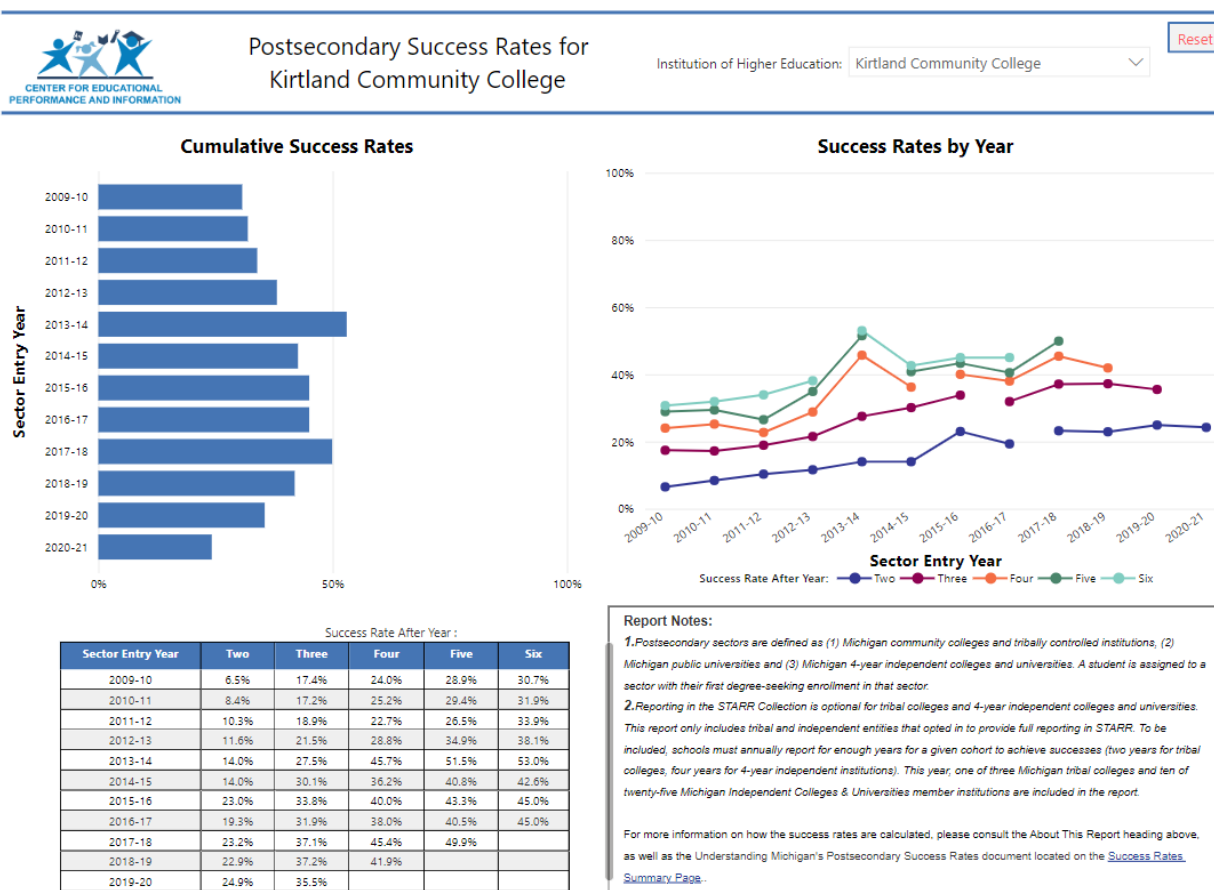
CENTER FOR EDUCATIONAL PERFORMANCE AND INFORMATION

Postsecondary Success Rates for Kirtland Community College

Institution of Higher Education: Kirtland Community College

Reset

Cumulative Success Rates

Sector Entry Year

2009-10
2010-11
2011-12
2012-13
2013-14
2014-15
2015-16
2016-17
2017-18
2018-19
2019-20
2020-21

0%
50%
100%

Success Rates by Year

100%
80%
60%
40%
20%
0%

2009-10
2010-11
2011-12
2012-13
2013-14
2014-15
2015-16
2016-17
2017-18
2018-19
2019-20
2020-21

Sector Entry Year

Success Rate After Year: Two Three Four Five Six

Success Rate After Year :

| Sector Entry Year | Two | Three | Four | Five | Six |
|---|---|---|---|---|---|
| 2009-10 | 6.5% | 17.4% | 24.0% | 28.9% | 30.7% |
| 2010-11 | 8.4% | 17.2% | 25.2% | 29.4% | 31.9% |
| 2011-12 | 10.3% | 18.9% | 22.7% | 26.5% | 33.9% |
| 2012-13 | 11.6% | 21.5% | 28.8% | 34.9% | 38.1% |
| 2013-14 | 14.0% | 27.5% | 45.7% | 51.5% | 53.0% |
| 2014-15 | 14.0% | 30.1% | 36.2% | 40.8% | 42.6% |
| 2015-16 | 23.0% | 33.8% | 40.0% | 43.3% | 45.0% |
| 2016-17 | 19.3% | 31.9% | 38.0% | 40.5% | 45.0% |
| 2017-18 | 23.2% | 37.1% | 45.4% | 49.9% | |
| 2018-19 | 22.9% | 37.2% | 41.9% | | |
| 2019-20 | 24.9% | 35.5% | | | |

Report Notes:

1.Postsecondary sectors are defined as (1) Michigan community colleges and tribally controlled institutions, (2) Michigan public universities and (3) Michigan 4-year independent colleges and universities. A student is assigned to a sector with their first degree-seeking enrollment in that sector.

2.Reporting in the STARR Collection is optional for tribal colleges and 4-year independent colleges and universities. This report only includes tribal and independent entities that opted in to provide full reporting in STARR. To be included, schools must annually report for enough years for a given cohort to achieve successes (two years for tribal colleges, four years for 4-year independent institutions). This year, one of three Michigan tribal colleges and ten of twenty-five Michigan Independent Colleges & Universities member institutions are included in the report.

For more information on how the success rates are calculated, please consult the About This Report heading above, as well as the Understanding Michigan's Postsecondary Success Rates document located on the Success Rates Summary Page..